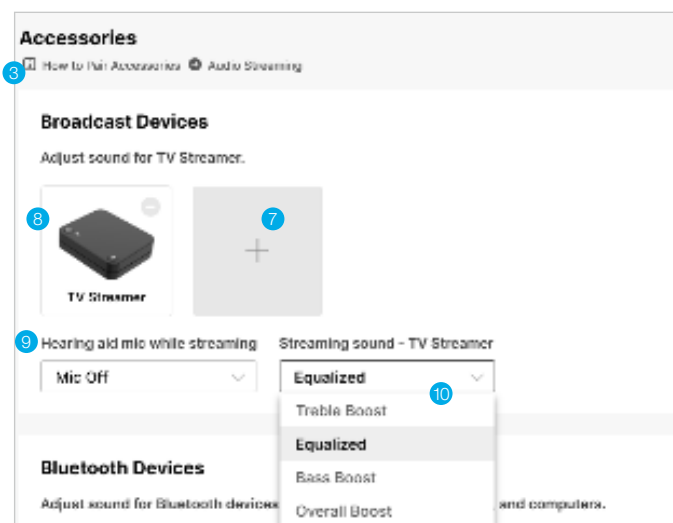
Accessories

3 How to Pair Accessories Audio Streaming

Broadcast Devices

Adjust sound for TV Streamer.

8

7

+

TV Streamer

9 Hearing aid mic while streaming

Mic Off

Streaming sound - TV Streamer

Equalized

10

Treble Boost

Equalized

Bass Boost

Overall Boost

Bluetooth Devices

Adjust sound for Bluetooth devices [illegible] and computers.